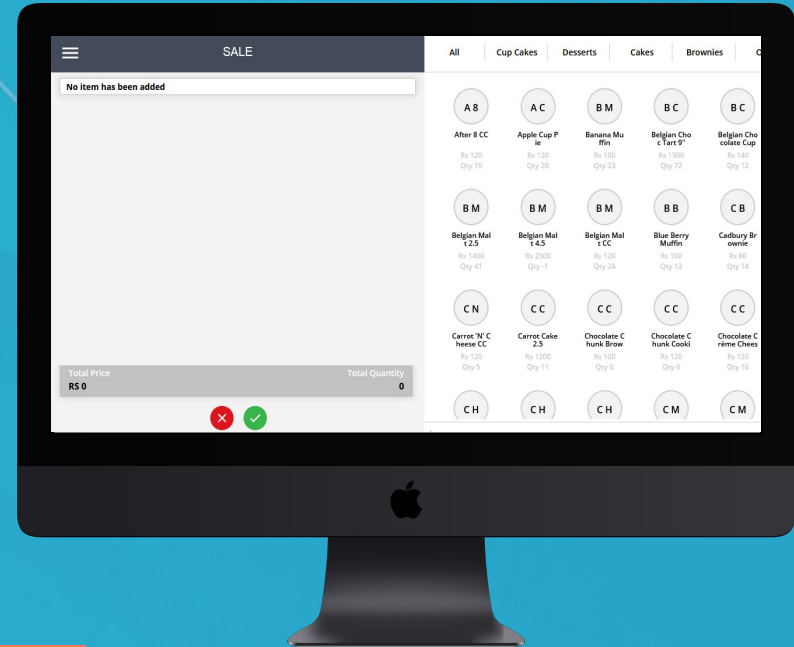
SALE

No item has been added

Total Price
RS 0

Total Quantity
0

All | Cup Cakes | Desserts | Cakes | Brownies | C

A 8
After 8 CC
Rs 120
Qty 10

A C
Apple Cup Pie
Rs 120
Qty 20

B M
Banana Muffin
Rs 100
Qty 23

B C
Belgian Choc Tart 9"
Rs 1500
Qty 72

B C
Belgian Chocolate Cup
Rs 140
Qty 12

B M
Belgian Malt 2.5
Rs 1400
Qty 41

B M
Belgian Malt 4.5
Rs 2500
Qty -1

B M
Belgian Malt CC
Rs 120
Qty 24

B B
Blue Berry Muffin
Rs 100
Qty 13

C B
Cadbury Brownie
Rs 80
Qty 14

C N
Carrot 'N' Cheese CC
Rs 120
Qty 5

C C
Carrot Cake 2.5
Rs 1200
Qty 11

C C
Chocolate Chunk Brow
Rs 100
Qty 0

C C
Chocolate Chunk Cooki
Rs 120
Qty 6

C C
Chocolate Crème Chees
Rs 120
Qty 16

C H

C H

C H

C M

C M